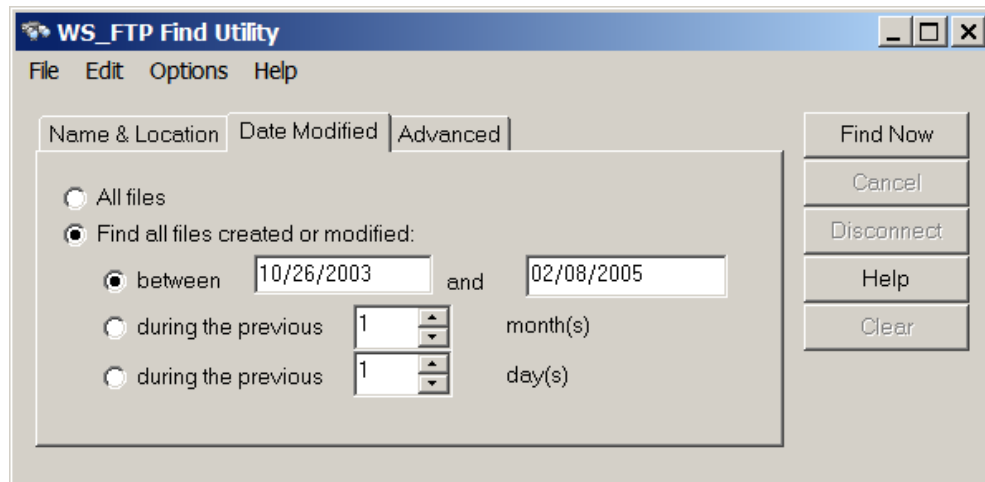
WS_FTP Find Utility

File Edit Options Help

Name & Location | Date Modified | Advanced

All files

Find all files created or modified:

between 10/26/2003 and 02/08/2005

during the previous 1 month(s)

during the previous 1 day(s)

Find Now

Cancel

Disconnect

Help

Clear